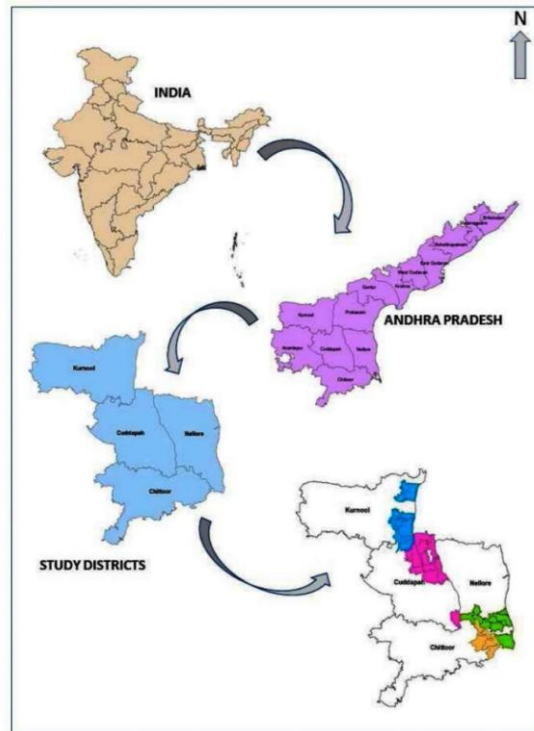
N

INDIA

ANDHRA PRADESH

Srikakulam
Vizianagaram
Visakhapatnam
East Godavari
West Godavari
Krishna
Guntur
Prakasam
Kurnool
Anantapur
Cuddapah
Nellore
Chittoor

Kurnool
Cuddapah
Nellore
Chittoor

STUDY DISTRICTS

Kurnool
Cuddapah
Nellore
Chittoor